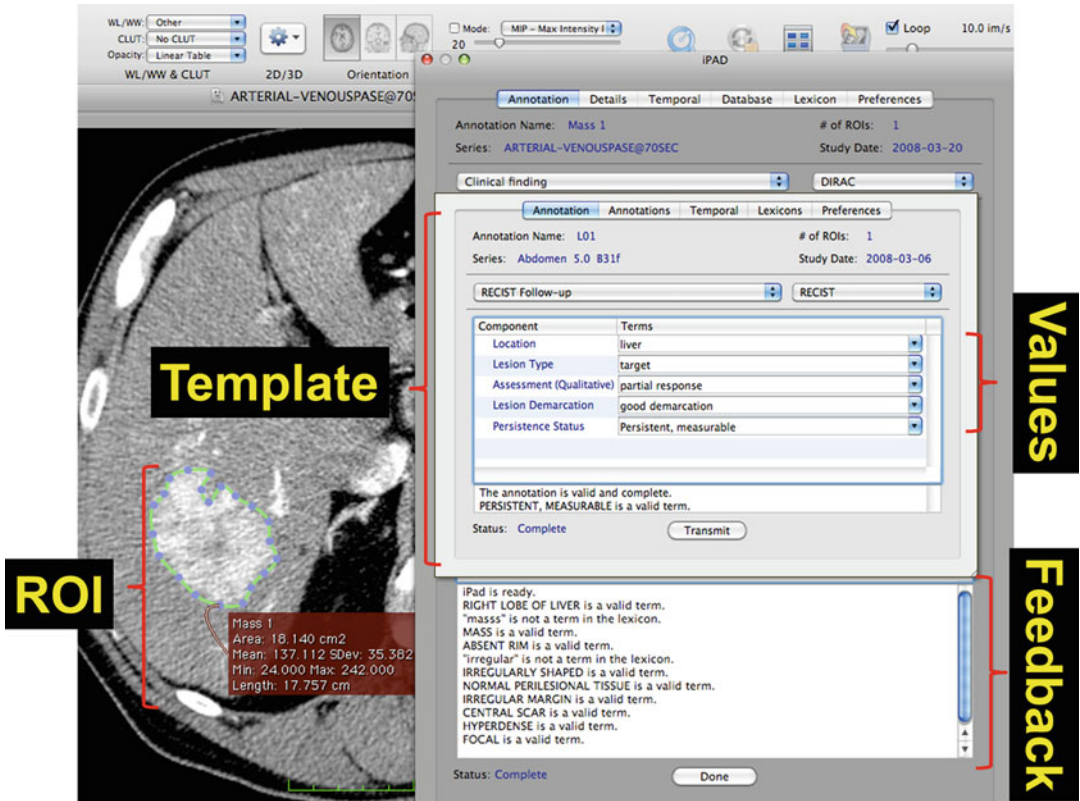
WL/WW: Other
CLUT: No CLUT
Opacity: Linear Table
WL/WW & CLUT
2D/3D
Orientation
Mode: MIP - Max Intensity P
20
Loop
10.0 im/s
ARTERIAL-VENOUSPASE@70S

iPAD

Annotation | Details | Temporal | Database | Lexicon | Preferences

Annotation Name: Mass 1
# of ROIs: 1
Series: ARTERIAL-VENOUSPASE@70SEC
Study Date: 2008-03-20

Clinical finding
DIRAC

Annotation | Annotations | Temporal | Lexicons | Preferences

Annotation Name: L01
# of ROIs: 1
Series: Abdomen 5.0 B31f
Study Date: 2008-03-06

RECIST Follow-up
RECIST

| Component | Terms |
|---|---|
| Location | liver |
| Lesion Type | target |
| Assessment (Qualitative) | partial response |
| Lesion Demarcation | good demarcation |
| Persistence Status | Persistent, measurable |

The annotation is valid and complete.
PERSISTENT, MEASURABLE is a valid term.

Status: Complete
Transmit

Template

Values

ROI

Mass 1
Area: 18.140 cm2
Mean: 137.112 SDev: 35.362
Min: 24.000 Max: 242.000
Length: 17.757 cm

iPad is ready.
RIGHT LOBE OF LIVER is a valid term.
"masss" is not a term in the lexicon.
MASS is a valid term.
ABSENT RIM is a valid term.
"irregular" is not a term in the lexicon.
IRREGULARLY SHAPED is a valid term.
NORMAL PERILESIONAL TISSUE is a valid term.
IRREGULAR MARGIN is a valid term.
CENTRAL SCAR is a valid term.
HYPERDENSE is a valid term.
FOCAL is a valid term.

Status: Complete
Done

Feedback